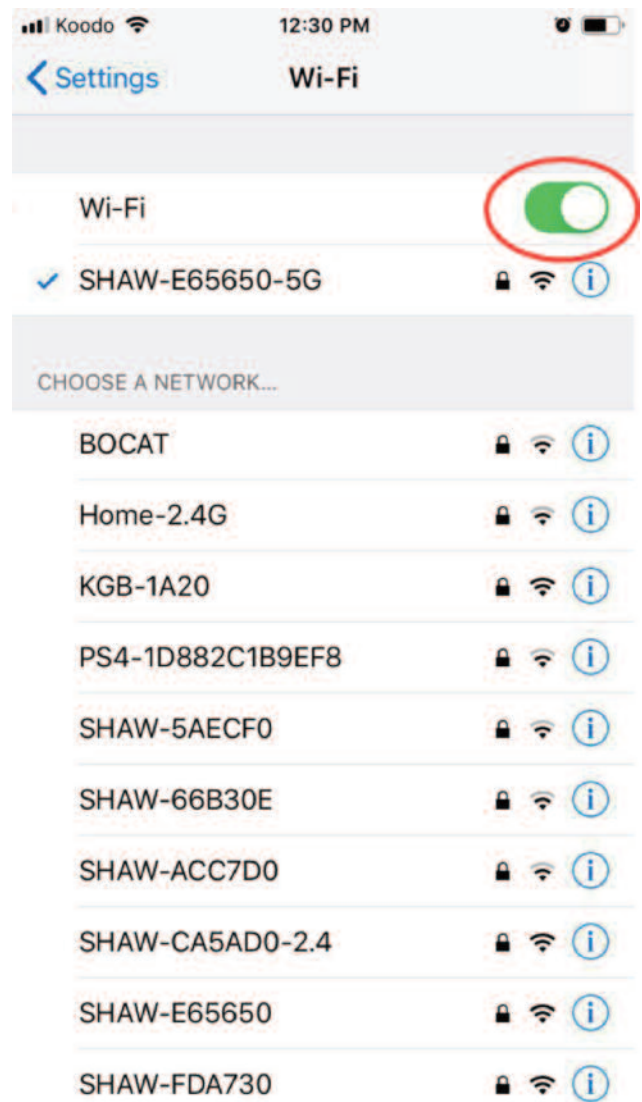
Koodo 12:30 PM

Settings Wi-Fi

Wi-Fi

✓ SHAW-E65650-5G

CHOOSE A NETWORK...

BOCAT

Home-2.4G

KGB-1A20

PS4-1D882C1B9EF8

SHAW-5AECF0

SHAW-66B30E

SHAW-ACC7D0

SHAW-CA5AD0-2.4

SHAW-E65650

SHAW-FDA730